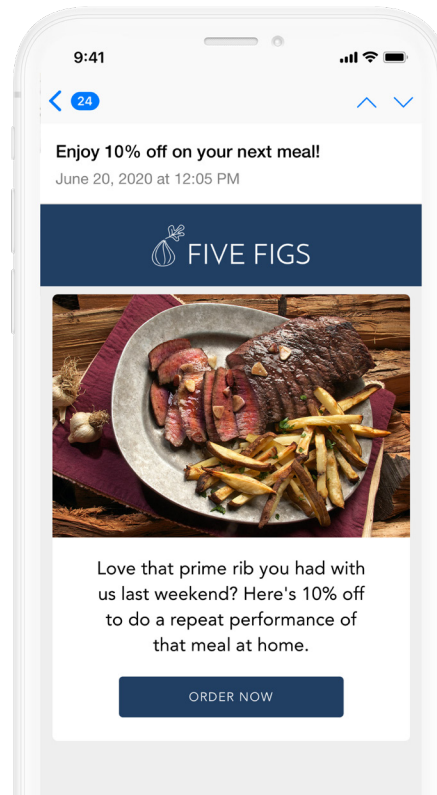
9:41

24

Enjoy 10% off on your next meal!

June 20, 2020 at 12:05 PM

FIVE FIGS

Love that prime rib you had with us last weekend? Here's 10% off to do a repeat performance of that meal at home.

ORDER NOW